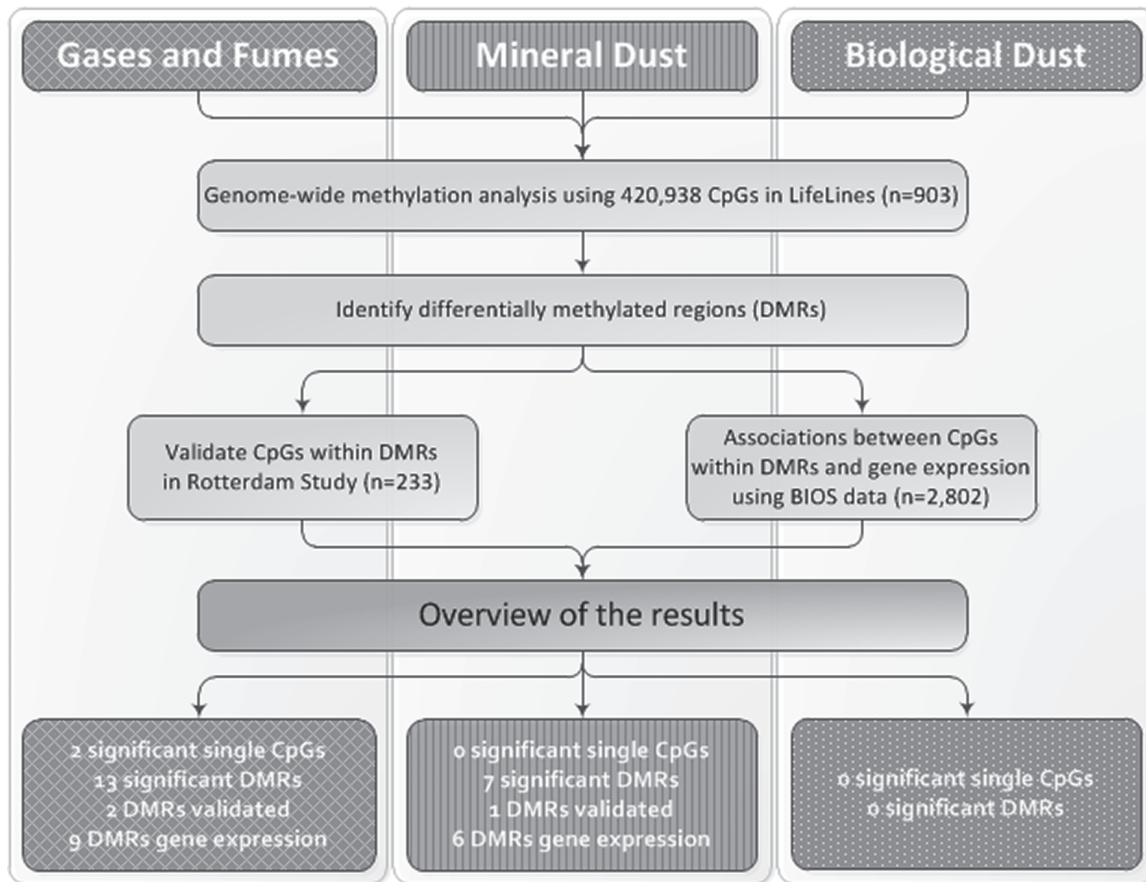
Gases and Fumes

Mineral Dust

Biological Dust

Genome-wide methylation analysis using 420,938 CpGs in LifeLines (n=903)

Identify differentially methylated regions (DMRs)

Validate CpGs within DMRs in Rotterdam Study (n=233)

Associations between CpGs within DMRs and gene expression using BIOS data (n=2,802)

Overview of the results

2 significant single CpGs
13 significant DMRs
2 DMRs validated
9 DMRs gene expression

0 significant single CpGs
7 significant DMRs
1 DMRs validated
6 DMRs gene expression

0 significant single CpGs
0 significant DMRs